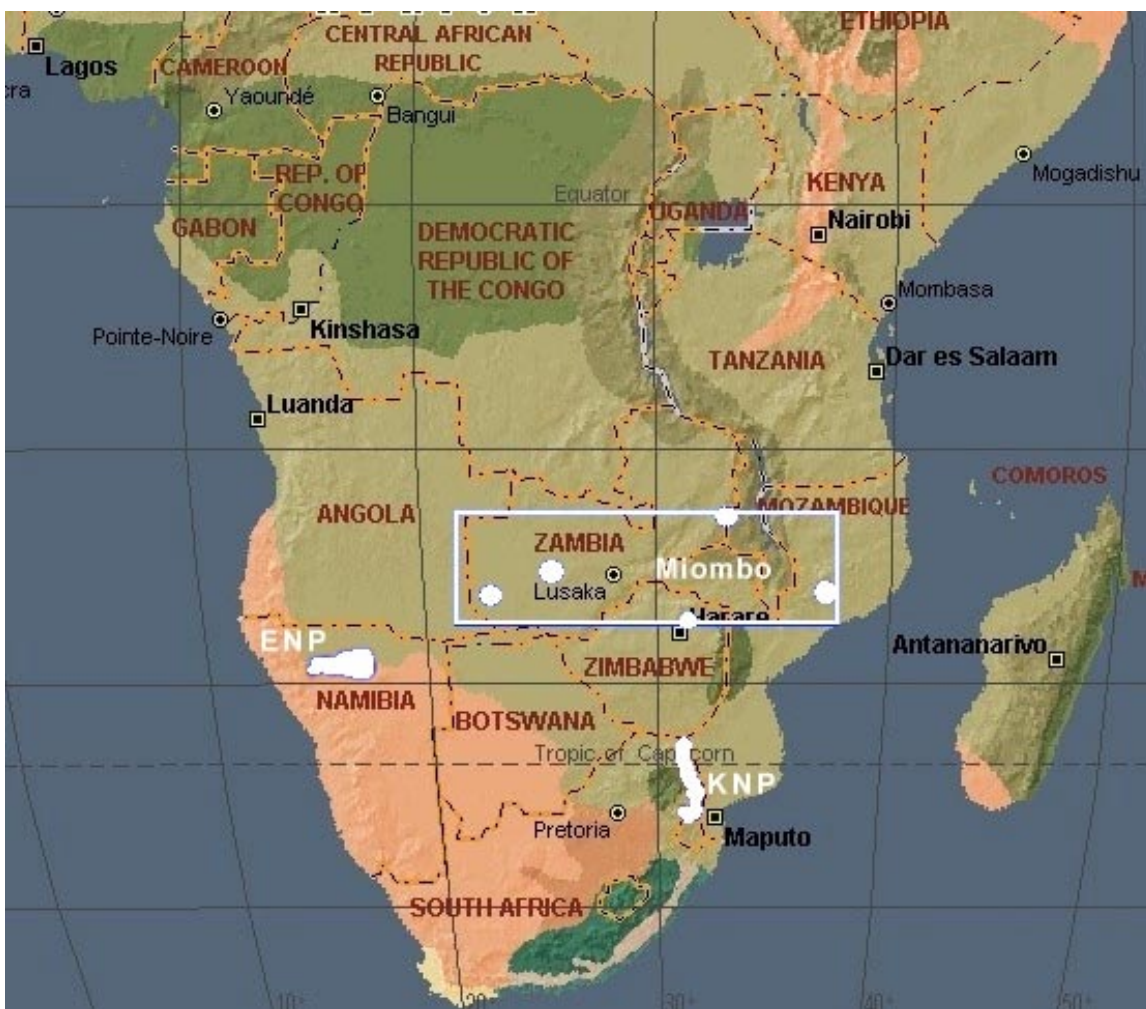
ETHIOPIA
CENTRAL AFRICAN REPUBLIC
Lagos
CAMEROON
ra
Yaoundé
Bangui
Mogadishu
REP. OF CONGO
KENYA
Equator
GABON
UGANDA
Nairobi
DEMOCRATIC REPUBLIC OF THE CONGO
Mombasa
Pointe-Noire
Kinshasa
TANZANIA
Dar es Salaam
Luanda
COMOROS
MOZAMBIQUE
ANGOLA
ZAMBIA
Miombo
Lusaka
Harare
ENP
Antananarivo
ZIMBABWE
NAMIBIA
BOTSWANA
Tropic of Capricorn
KNP
Pretoria
Maputo
SOUTH AFRICA
10°
20°
30°
40°
50°